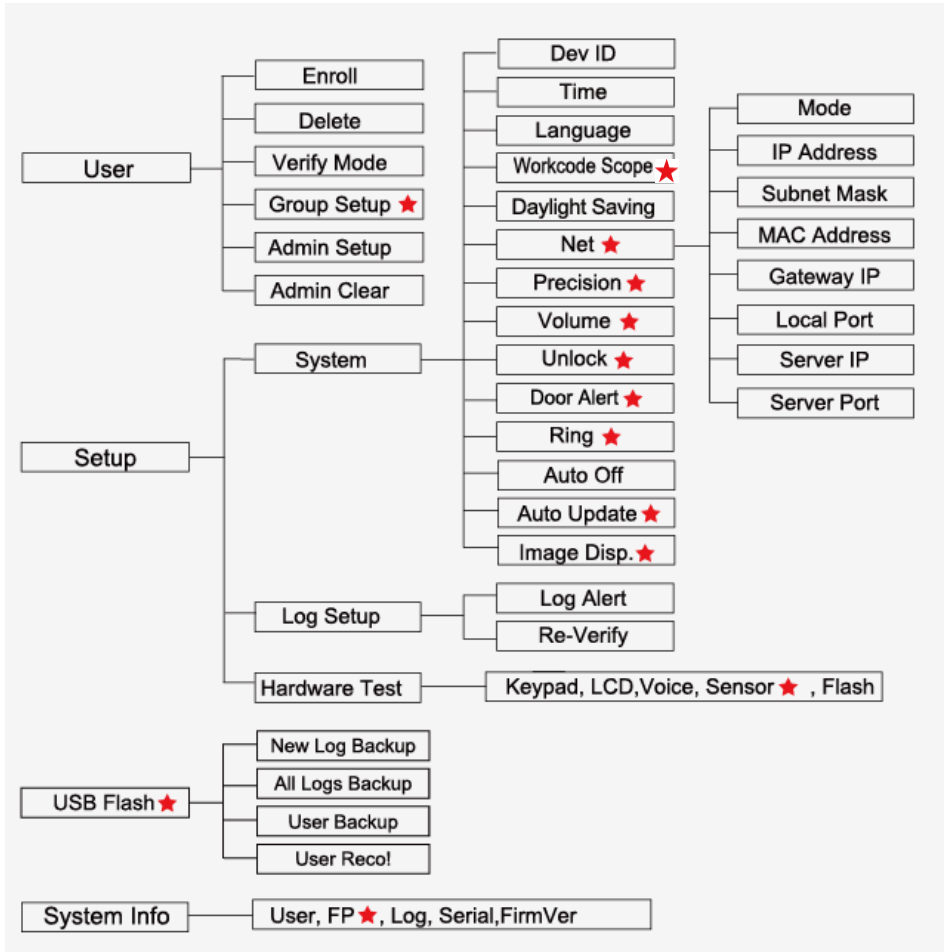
User
Enroll
Delete
Verify Mode
Group Setup ★
Admin Setup
Admin Clear

Setup
System
Dev ID
Time
Language
Workcode Scope ★
Daylight Saving
Net ★
Mode
IP Address
Subnet Mask
MAC Address
Gateway IP
Local Port
Server IP
Server Port
Precision ★
Volume ★
Unlock ★
Door Alert ★
Ring ★
Auto Off
Auto Update ★
Image Disp. ★
Log Setup
Log Alert
Re-Verify
Hardware Test
Keypad, LCD,Voice, Sensor ★ , Flash

USB Flash ★
New Log Backup
All Logs Backup
User Backup
User Reco!

System Info
User, FP ★, Log, Serial,FirmVer